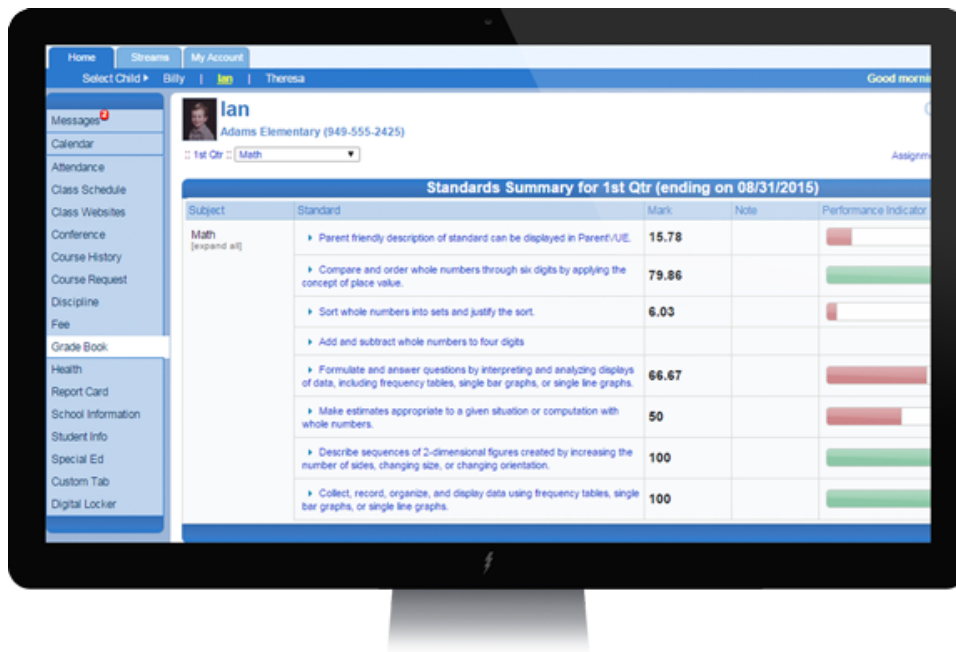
Home | Streams | My Account

Select Child ▸ Billy | Ian | Theresa

Good mornin

Messages 2
Calendar
Attendance
Class Schedule
Class Websites
Conference
Course History
Course Request
Discipline
Fee
Grade Book
Health
Report Card
School Information
Student Info
Special Ed
Custom Tab
Digital Locker

Ian
Adams Elementary (949-555-2425)

:: 1st Qtr :: Math

Assignm

Standards Summary for 1st Qtr (ending on 08/31/2015)

| Subject | Standard | Mark | Note | Performance Indicator |
|---|---|---|---|---|
| Math [expand all] | ▸ Parent friendly description of standard can be displayed in ParentVUE. | 15.78 | | |
| | ▸ Compare and order whole numbers through six digits by applying the concept of place value. | 79.86 | | |
| | ▸ Sort whole numbers into sets and justify the sort. | 6.03 | | |
| | ▸ Add and subtract whole numbers to four digits | | | |
| | ▸ Formulate and answer questions by interpreting and analyzing displays of data, including frequency tables, single bar graphs, or single line graphs. | 66.67 | | |
| | ▸ Make estimates appropriate to a given situation or computation with whole numbers. | 50 | | |
| | ▸ Describe sequences of 2-dimensional figures created by increasing the number of sides, changing size, or changing orientation. | 100 | | |
| | ▸ Collect, record, organize, and display data using frequency tables, single bar graphs, or single line graphs. | 100 | | |